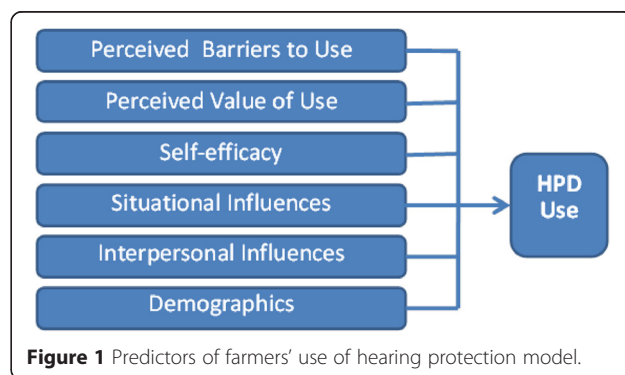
Perceived Barriers to Use

Perceived Value of Use

Self-efficacy

Situational Influences

Interpersonal Influences

Demographics

HPD Use

**Figure 1** Predictors of farmers' use of hearing protection model.